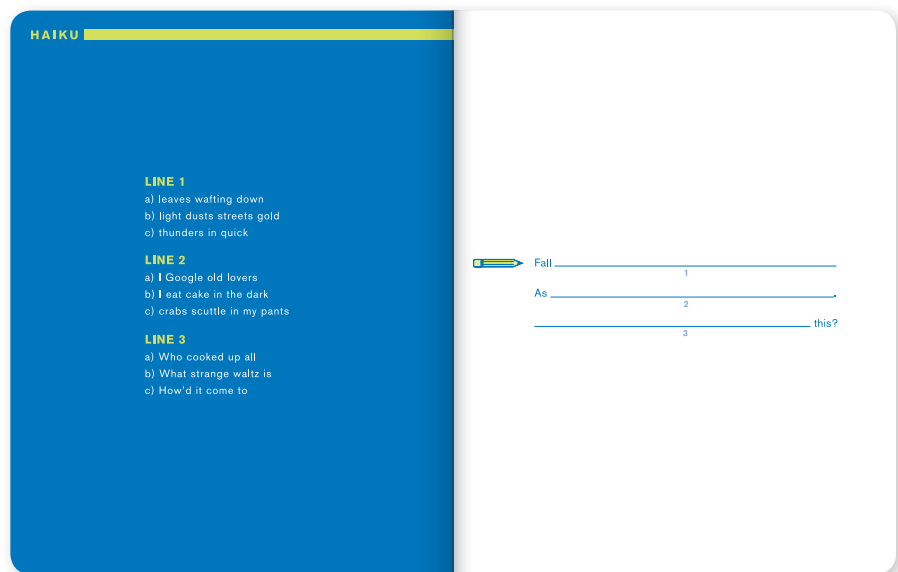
HAIKU

LINE 1
a) leaves wafting down
b) light dusts streets gold
c) thunders in quick

LINE 2
a) I Google old lovers
b) I eat cake in the dark
c) crabs scuttle in my pants

LINE 3
a) Who cooked up all
b) What strange waltz is
c) How'd it come to

Fall ______
1
As ______.
2
______ this?
3